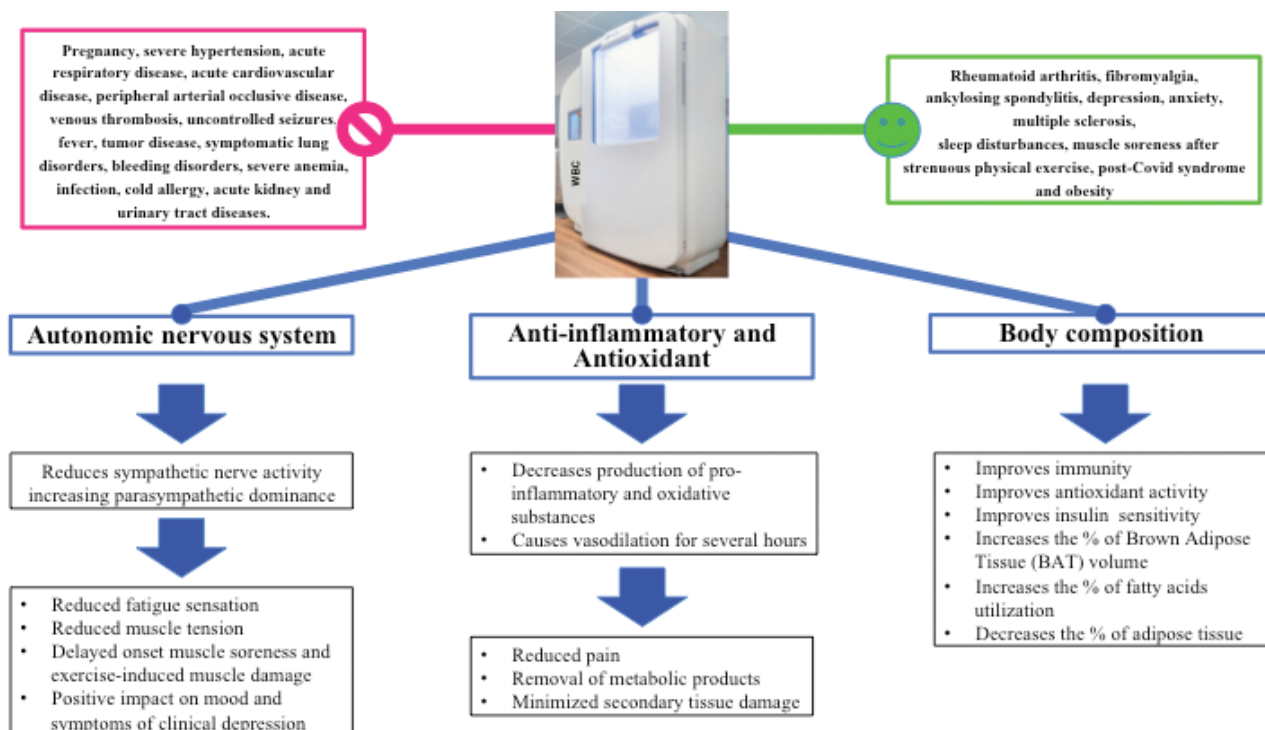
Pregnancy, severe hypertension, acute respiratory disease, acute cardiovascular disease, peripheral arterial occlusive disease, venous thrombosis, uncontrolled seizures, fever, tumor disease, symptomatic lung disorders, bleeding disorders, severe anemia, infection, cold allergy, acute kidney and urinary tract diseases.

WBC

Rheumatoid arthritis, fibromyalgia, ankylosing spondylitis, depression, anxiety, multiple sclerosis, sleep disturbances, muscle soreness after strenuous physical exercise, post-Covid syndrome and obesity

Autonomic nervous system

Reduces sympathetic nerve activity increasing parasympathetic dominance

- Reduced fatigue sensation
- Reduced muscle tension
- Delayed onset muscle soreness and exercise-induced muscle damage
- Positive impact on mood and symptoms of clinical depression

Anti-inflammatory and Antioxidant

- Decreases production of pro-inflammatory and oxidative substances
- Causes vasodilation for several hours

- Reduced pain
- Removal of metabolic products
- Minimized secondary tissue damage

Body composition

- Improves immunity
- Improves antioxidant activity
- Improves insulin sensitivity
- Increases the % of Brown Adipose Tissue (BAT) volume
- Increases the % of fatty acids utilization
- Decreases the % of adipose tissue